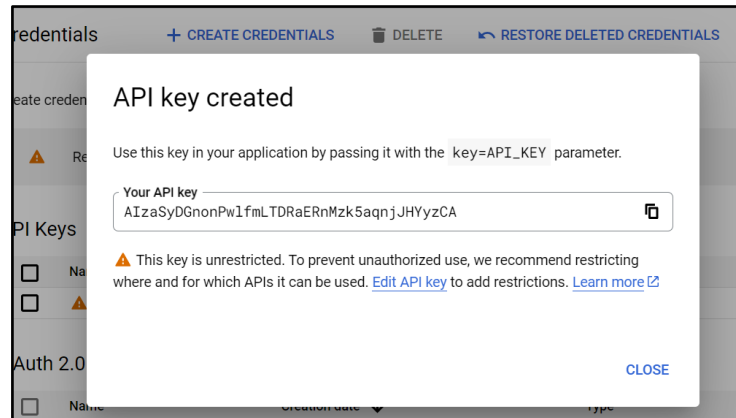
redentials + CREATE CREDENTIALS DELETE RESTORE DELETED CREDENTIALS

eate creden

Re

PI Keys

Na

Auth 2.0

Name Creation date Type

API key created

Use this key in your application by passing it with the key=API_KEY parameter.

Your API key
AIzaSyDGnonPwlfmLTDRaERnMzk5aqnjJHYyzCA

This key is unrestricted. To prevent unauthorized use, we recommend restricting where and for which APIs it can be used. Edit API key to add restrictions. Learn more

CLOSE